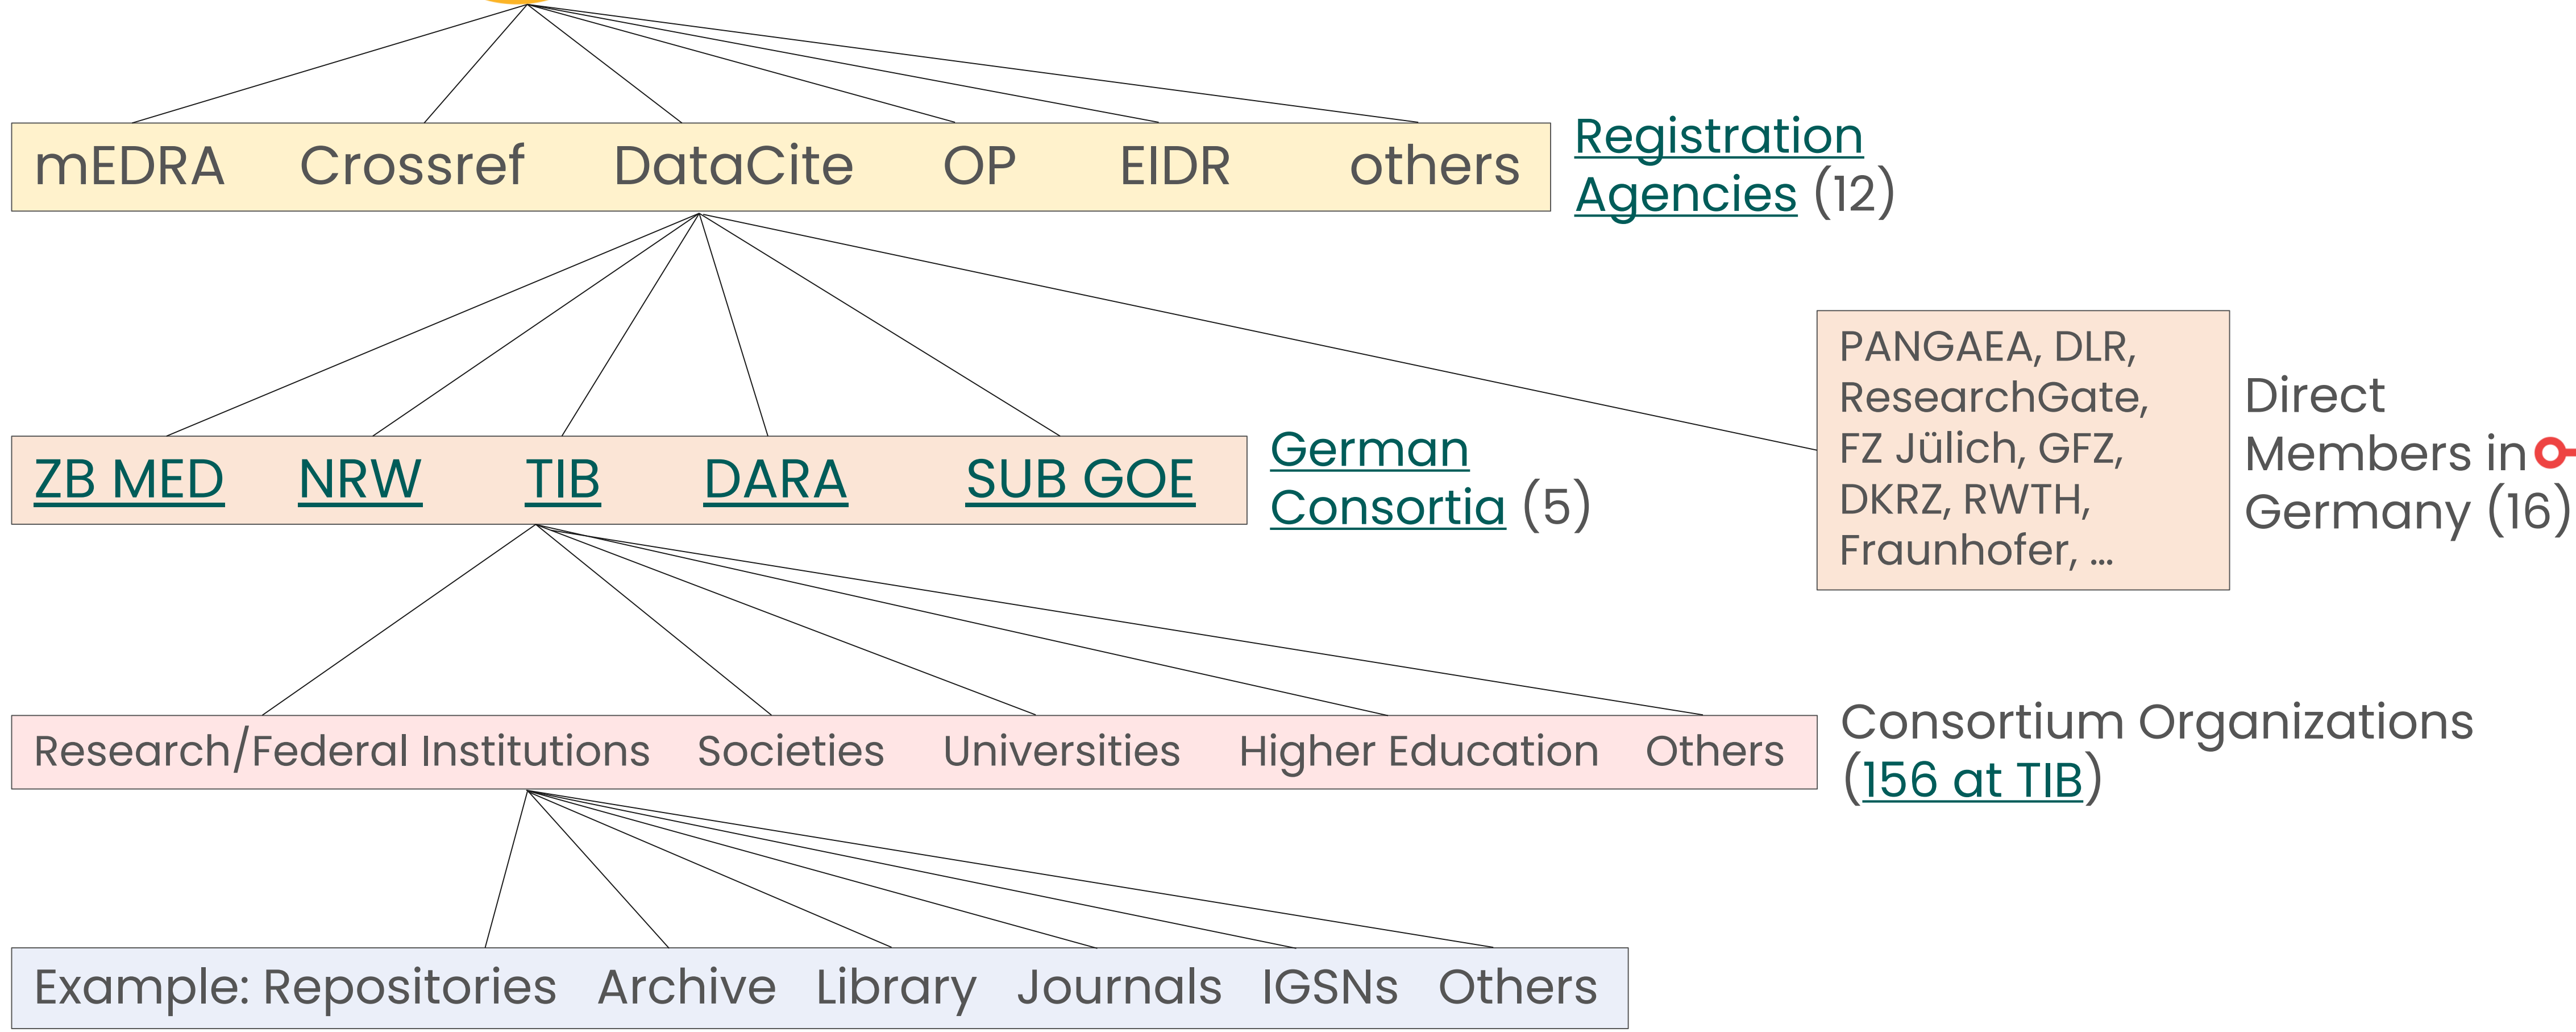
mEDRA Crossref DataCite OP EIDR others

Registration Agencies (12)

PANGAEA, DLR, ResearchGate, FZ Jülich, GFZ, DKRZ, RWTH, Fraunhofer, …

Direct Members in Germany (16)

ZB MED NRW TIB DARA SUB GOE

German Consortia (5)

Research/Federal Institutions Societies Universities Higher Education Others

Consortium Organizations (156 at TIB)

Example: Repositories Archive Library Journals IGSNs Others